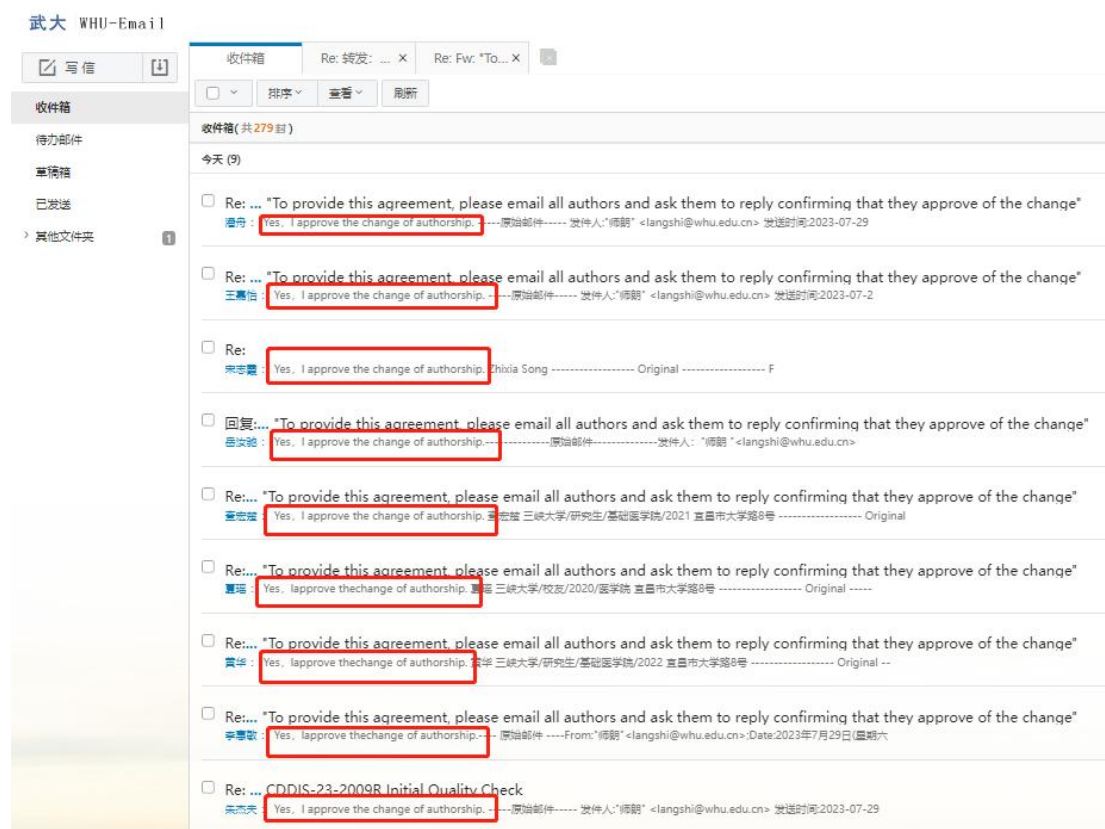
武大 WHU-Email

写信

收件箱
待办邮件
草稿箱
已发送
其他文件夹 1

收件箱 Re: 转发: ... × Re: Fw: "To... ×

排序 查看 刷新

收件箱(共279封)

今天 (9)

Re: ... "To provide this agreement, please email all authors and ask them to reply confirming that they approve of the change"
谭舟：Yes，I approve the change of authorship. -----原始邮件----- 发件人:"师朗" <langshi@whu.edu.cn> 发送时间:2023-07-29

Re: ... "To provide this agreement, please email all authors and ask them to reply confirming that they approve of the change"
王嘉怡：Yes，I approve the change of authorship. -----原始邮件----- 发件人:"师朗" <langshi@whu.edu.cn> 发送时间:2023-07-2

Re:
宋志慧：Yes，I approve the change of authorship. Zhixia Song ------------------ Original ------------------ F

回复:... "To provide this agreement, please email all authors and ask them to reply confirming that they approve of the change"
岳汝晗：Yes，I approve the change of authorship.------------------原始邮件------------------发件人："师朗 " <langshi@whu.edu.cn>

Re:... "To provide this agreement, please email all authors and ask them to reply confirming that they approve of the change"
董宏莹：Yes，I approve the change of authorship. 董宏莹 三峡大学/研究生/基础医学院/2021 宜昌市大学路8号 ------------------ Original

Re:... "To provide this agreement, please email all authors and ask them to reply confirming that they approve of the change"
夏瑶：Yes，lapprove thechange of authorship. 夏瑶 三峡大学/校友/2020/医学院 宜昌市大学路8号 ------------------ Original -----

Re:... "To provide this agreement, please email all authors and ask them to reply confirming that they approve of the change"
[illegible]：Yes，lapprove thechange of authorship. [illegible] 三峡大学/研究生/基础医学院/2022 宜昌市大学路8号 ------------------ Original --

Re:... "To provide this agreement, please email all authors and ask them to reply confirming that they approve of the change"
李惠敏：Yes，lapprove thechange of authorship.---- 原始邮件 ----From:"师朗"<langshi@whu.edu.cn>;Date:2023年7月29日(星期六

Re: ... CDDIS-23-2009R Initial Quality Check
朱杰夫：Yes，I approve the change of authorship. -----原始邮件----- 发件人:"师朗" <langshi@whu.edu.cn> 发送时间:2023-07-29